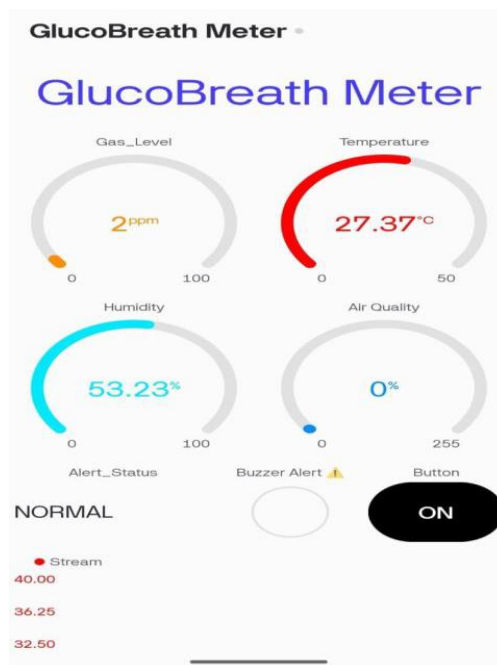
GlucoBreath Meter

GlucoBreath Meter

Gas_Level

2ppm

0 100

Temperature

27.37°C

0 50

Humidity

53.23%

0 100

Air Quality

0%

0 255

Alert_Status

NORMAL

Buzzer Alert ⚠️

Button

ON

Stream

40.00

36.25

32.50